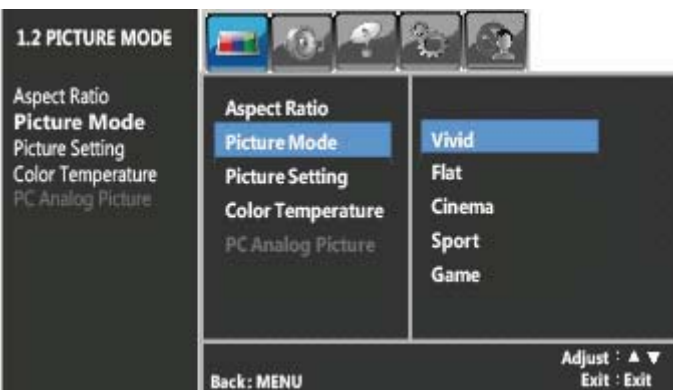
1.2 PICTURE MODE

Aspect Ratio
Picture Mode
Picture Setting
Color Temperature
PC Analog Picture

Aspect Ratio
Picture Mode
Picture Setting
Color Temperature
PC Analog Picture

Vivid
Flat
Cinema
Sport
Game

Back: MENU

Adjust : ▲ ▼
Exit : Exit